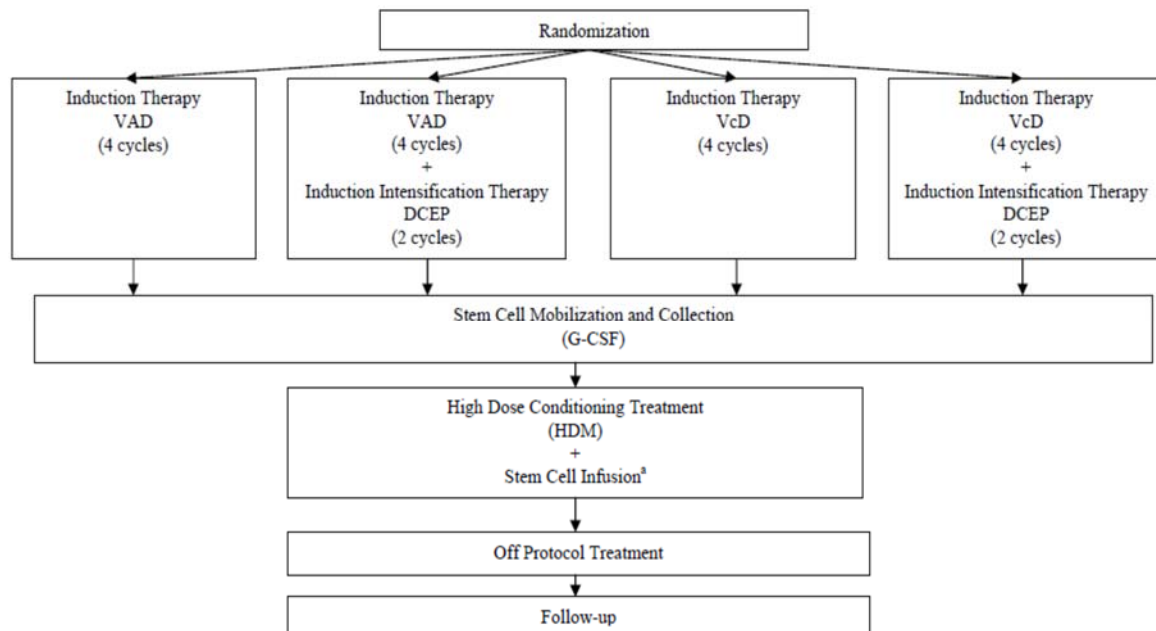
Randomization

Induction Therapy
VAD
(4 cycles)

Induction Therapy
VAD
(4 cycles)
+
Induction Intensification Therapy
DCEP
(2 cycles)

Induction Therapy
VcD
(4 cycles)

Induction Therapy
VcD
(4 cycles)
+
Induction Intensification Therapy
DCEP
(2 cycles)

Stem Cell Mobilization and Collection
(G-CSF)

High Dose Conditioning Treatment
(HDM)
+
Stem Cell Infusion$^{a}$

Off Protocol Treatment

Follow-up